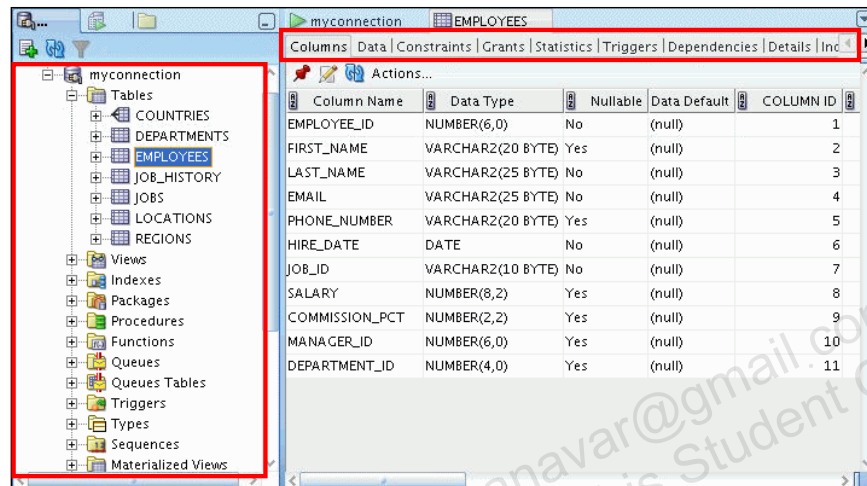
myconnection | EMPLOYEES

Columns | Data | Constraints | Grants | Statistics | Triggers | Dependencies | Details | Ind

myconnection
Tables
COUNTRIES
DEPARTMENTS
EMPLOYEES
JOB_HISTORY
JOBS
LOCATIONS
REGIONS
Views
Indexes
Packages
Procedures
Functions
Queues
Queues Tables
Triggers
Types
Sequences
Materialized Views

Actions...

| Column Name | Data Type | Nullable | Data Default | COLUMN ID |
|---|---|---|---|---|
| EMPLOYEE_ID | NUMBER(6,0) | No | (null) | 1 |
| FIRST_NAME | VARCHAR2(20 BYTE) | Yes | (null) | 2 |
| LAST_NAME | VARCHAR2(25 BYTE) | No | (null) | 3 |
| EMAIL | VARCHAR2(25 BYTE) | No | (null) | 4 |
| PHONE_NUMBER | VARCHAR2(20 BYTE) | Yes | (null) | 5 |
| HIRE_DATE | DATE | No | (null) | 6 |
| JOB_ID | VARCHAR2(10 BYTE) | No | (null) | 7 |
| SALARY | NUMBER(8,2) | Yes | (null) | 8 |
| COMMISSION_PCT | NUMBER(2,2) | Yes | (null) | 9 |
| MANAGER_ID | NUMBER(6,0) | Yes | (null) | 10 |
| DEPARTMENT_ID | NUMBER(4,0) | Yes | (null) | 11 |

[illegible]navar@gmail.co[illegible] Student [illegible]